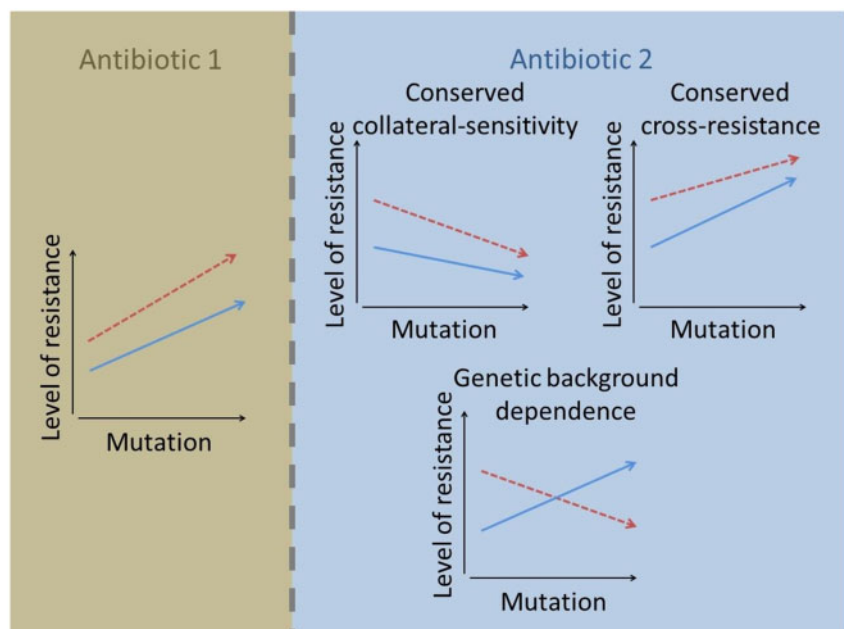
Antibiotic 1

Level of resistance

Mutation

Antibiotic 2

Conserved collateral-sensitivity

Level of resistance

Mutation

Conserved cross-resistance

Level of resistance

Mutation

Genetic background dependence

Level of resistance

Mutation